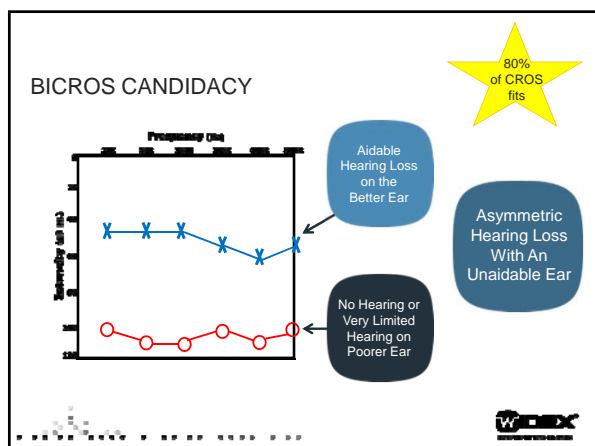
BICROS CANDIDACY

80% of CROS fits

Frequency (Hz)

Intensity (dB HL)

Aidable Hearing Loss on the Better Ear

No Hearing or Very Limited Hearing on Poorer Ear

Asymmetric Hearing Loss With An Unaidable Ear

WIDEX